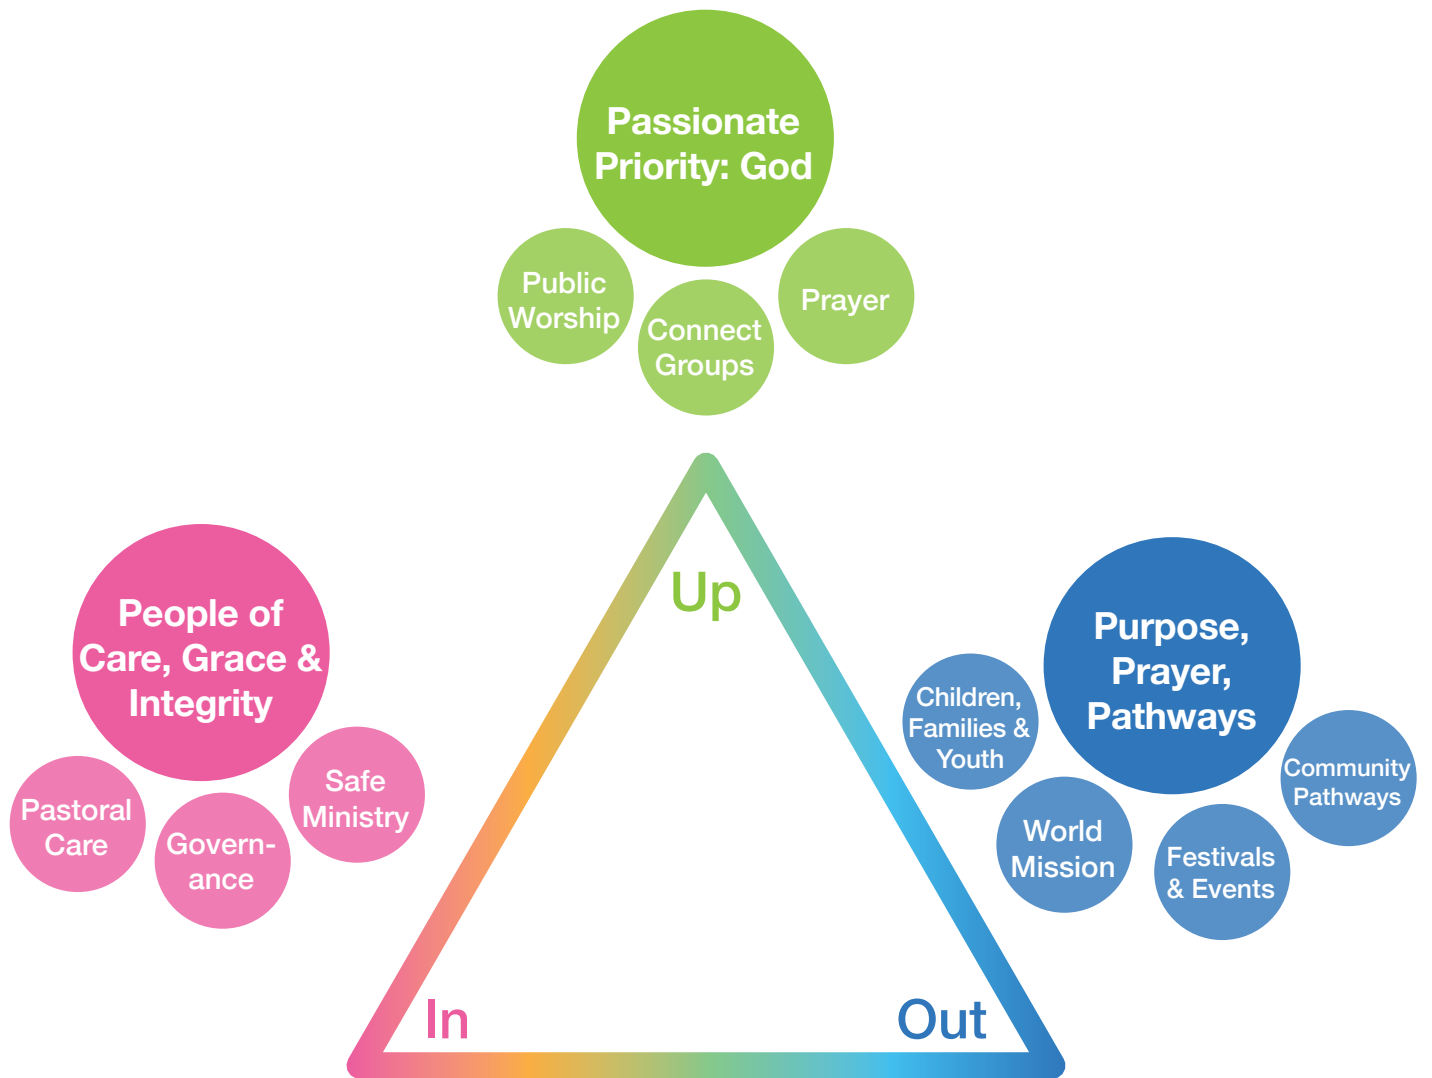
Passionate Priority: God

Public Worship

Connect Groups

Prayer

Up

People of Care, Grace & Integrity

Pastoral Care

Govern-ance

Safe Ministry

Purpose, Prayer, Pathways

Children, Families & Youth

World Mission

Festivals & Events

Community Pathways

In

Out